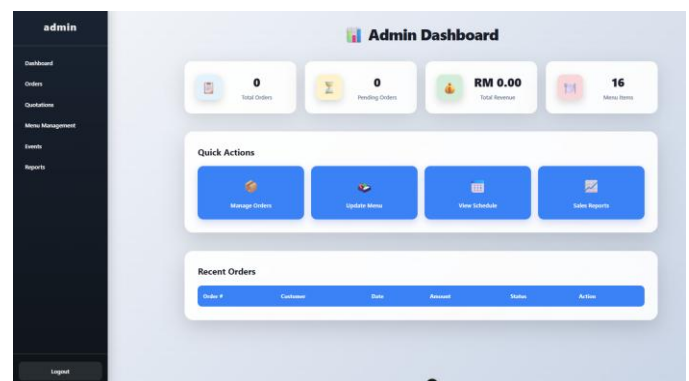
admin

Dashboard
Orders
Quotations
Menu Management
Events
Reports

Logout

Admin Dashboard

0
Total Orders

0
Pending Orders

RM 0.00
Total Revenue

16
Menu Items

Quick Actions

Manage Orders
Update Menu
View Schedule
Sales Reports

Recent Orders

| Order # | Customer | Date | Amount | Status | Action |
|---|---|---|---|---|---|